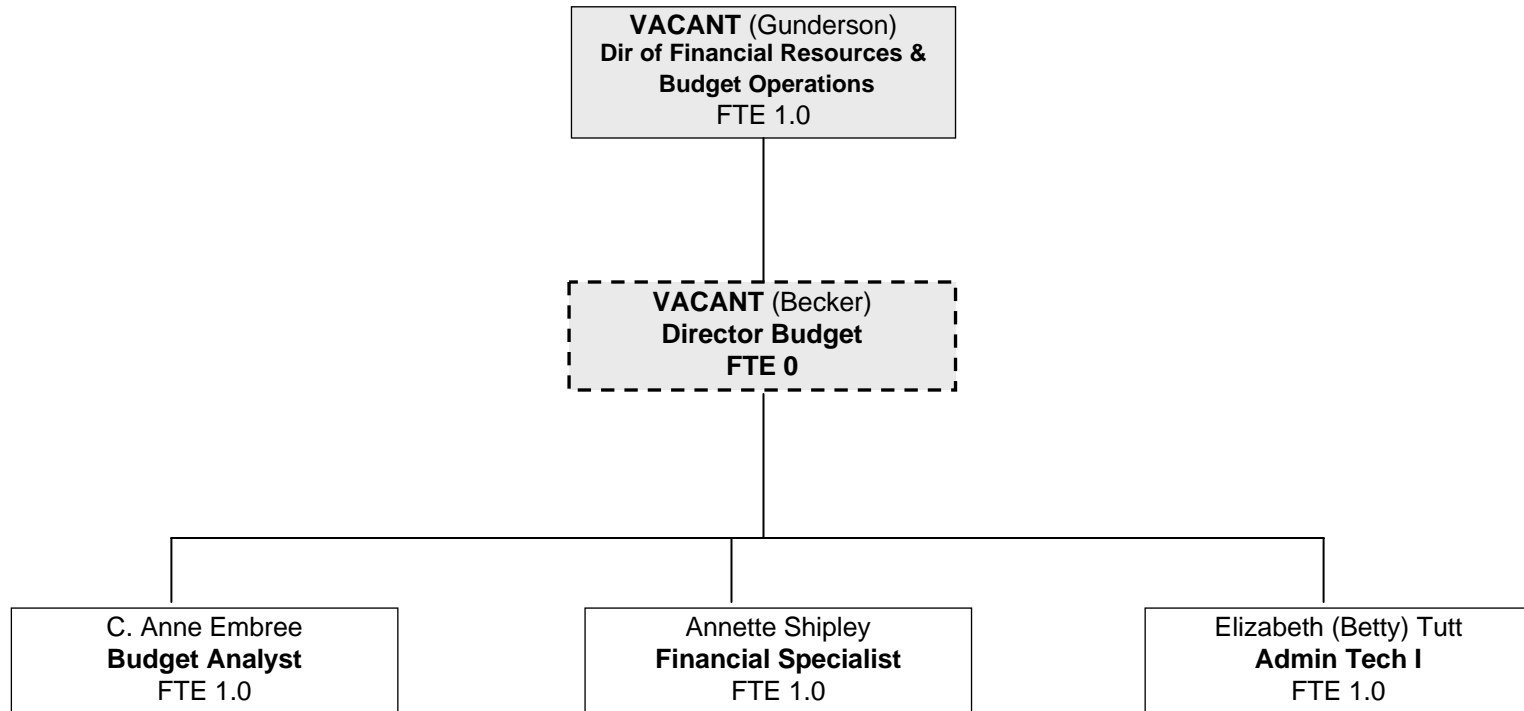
VACANT (Gunderson)
Dir of Financial Resources & Budget Operations
FTE 1.0

VACANT (Becker)
Director Budget
FTE 0

C. Anne Embree
Budget Analyst
FTE 1.0

Annette Shipley
Financial Specialist
FTE 1.0

Elizabeth (Betty) Tutt
Admin Tech I
FTE 1.0